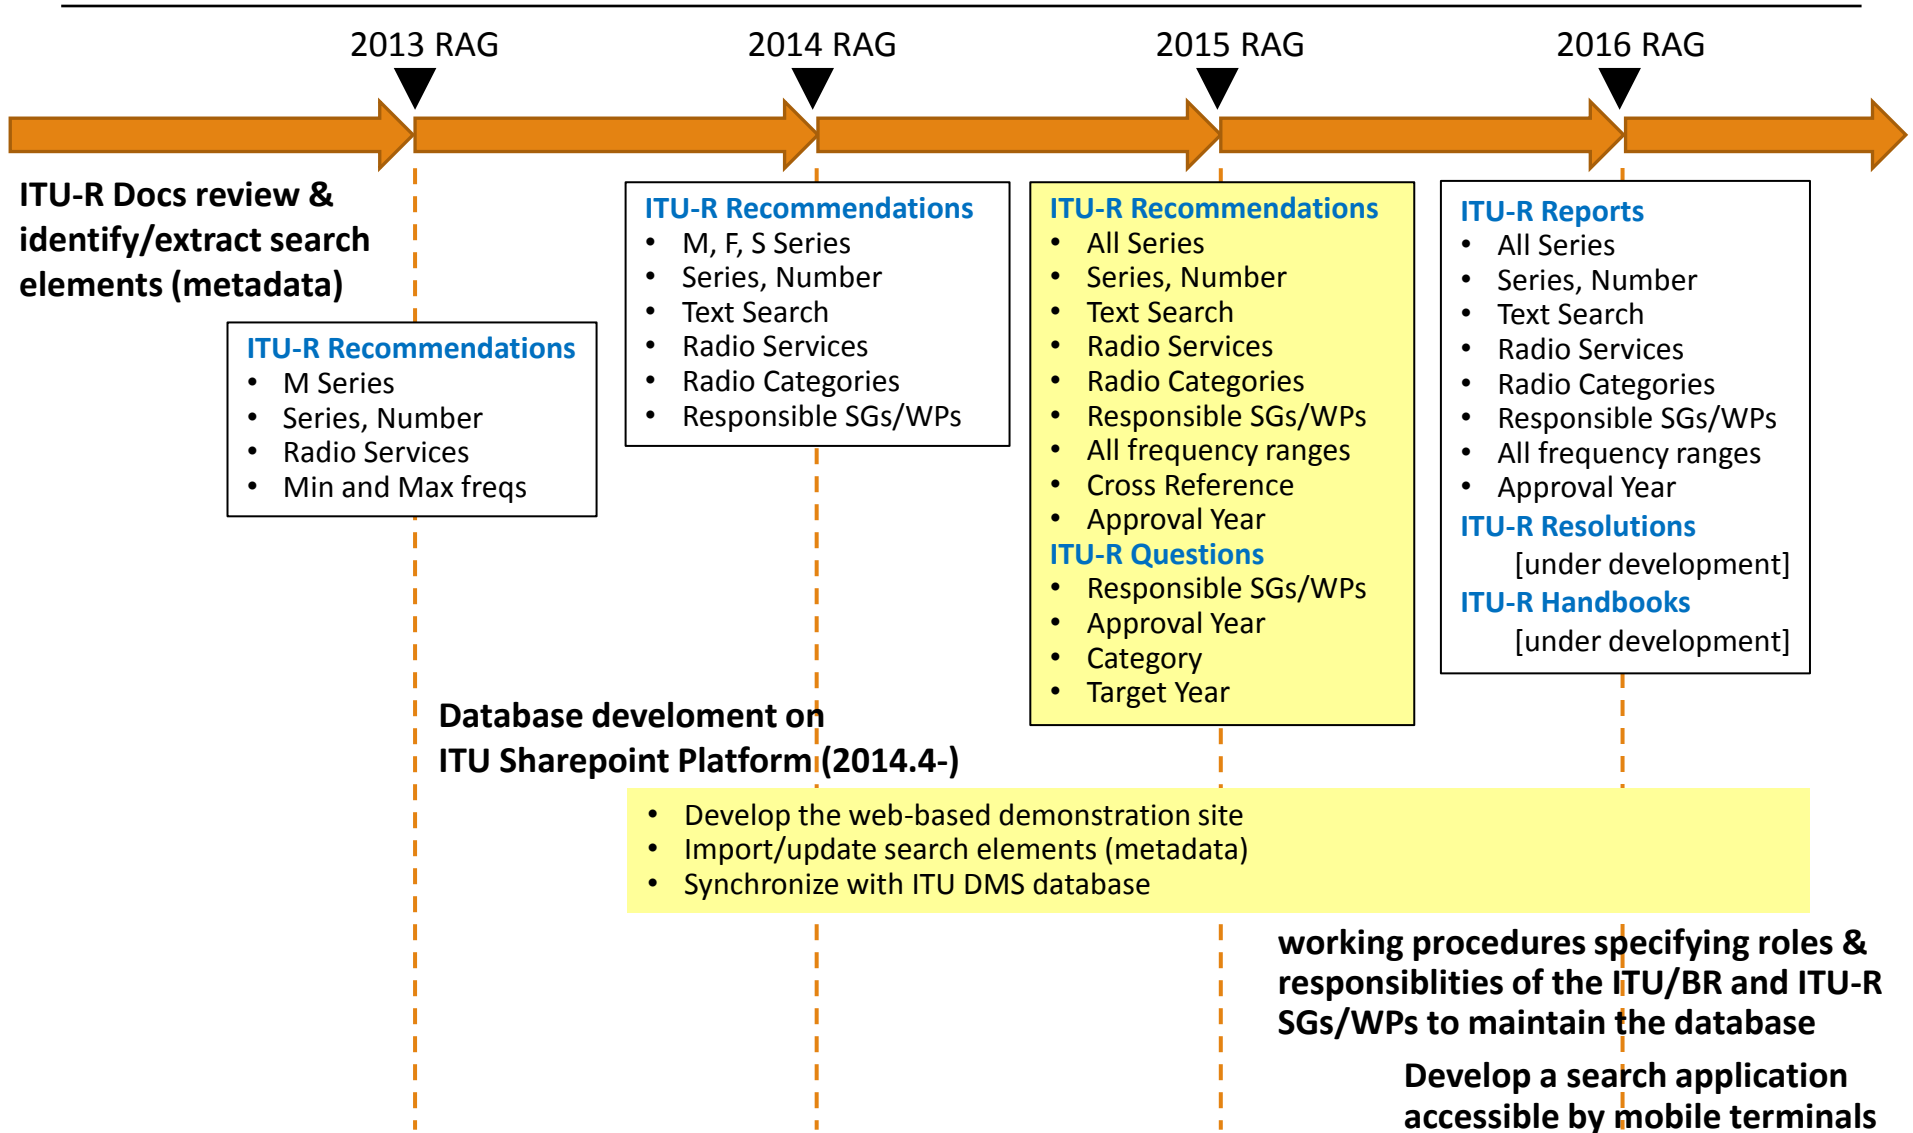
2013 RAG

2014 RAG

2015 RAG

2016 RAG

ITU-R Docs review & identify/extract search elements (metadata)

ITU-R Recommendations
- M Series
- Series, Number
- Radio Services
- Min and Max freqs

ITU-R Recommendations
- M, F, S Series
- Series, Number
- Text Search
- Radio Services
- Radio Categories
- Responsible SGs/WPs

ITU-R Recommendations
- All Series
- Series, Number
- Text Search
- Radio Services
- Radio Categories
- Responsible SGs/WPs
- All frequency ranges
- Cross Reference
- Approval Year

ITU-R Questions
- Responsible SGs/WPs
- Approval Year
- Category
- Target Year

ITU-R Reports
- All Series
- Series, Number
- Text Search
- Radio Services
- Radio Categories
- Responsible SGs/WPs
- All frequency ranges
- Approval Year

ITU-R Resolutions
[under development]

ITU-R Handbooks
[under development]

Database develoment on ITU Sharepoint Platform (2014.4-)

- Develop the web-based demonstration site
- Import/update search elements (metadata)
- Synchronize with ITU DMS database

working procedures specifying roles & responsiblities of the ITU/BR and ITU-R SGs/WPs to maintain the database

Develop a search application accessible by mobile terminals